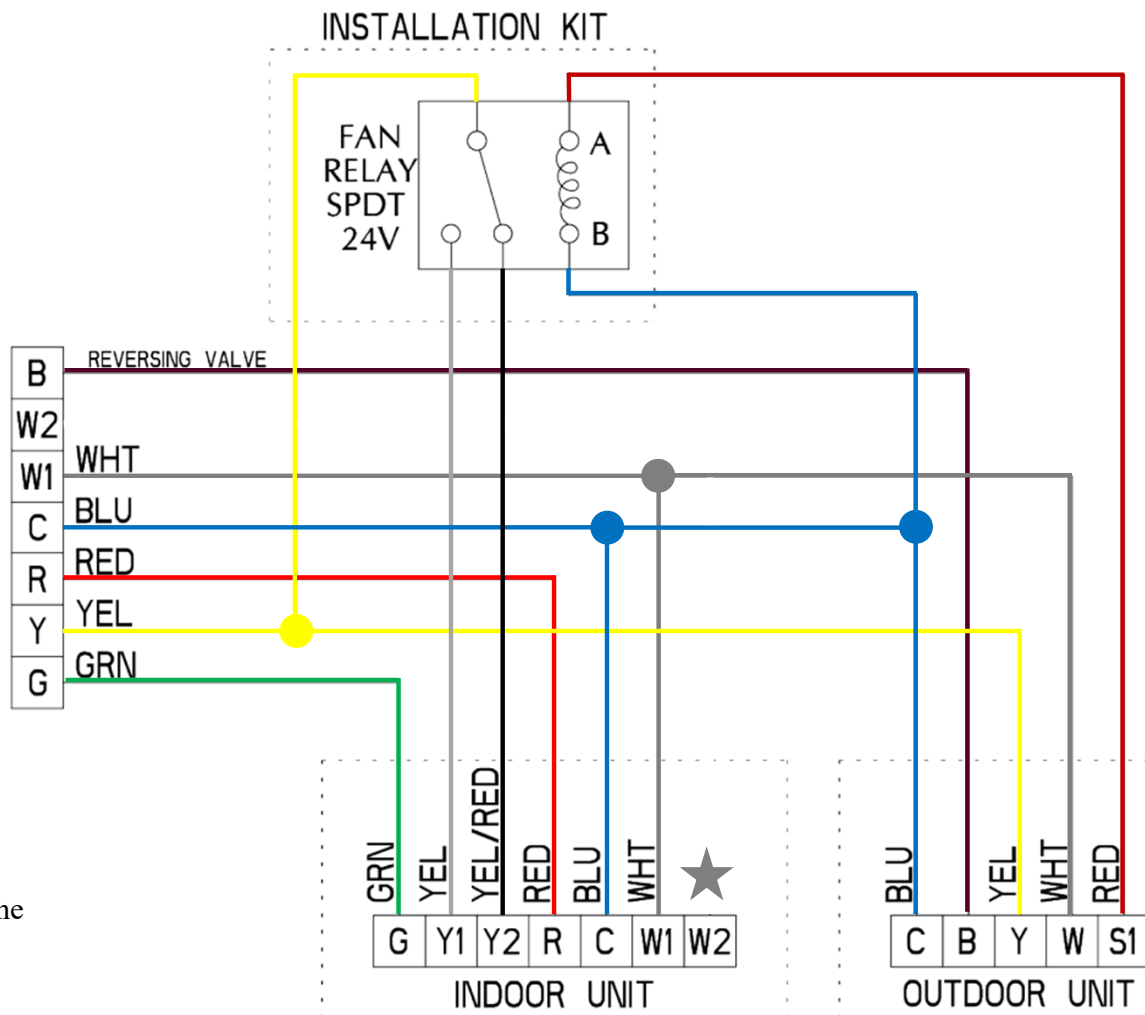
INSTALLATION KIT

FAN RELAY SPDT 24V

A

B

B

W2

W1

C

R

Y

G

REVERSING VALVE

WHT

BLU

RED

YEL

GRN

GRN YEL YEL/RED RED BLU WHT

| G | Y1 | Y2 | R | C | W1 | W2 |
|---|---|---|---|---|---|---|

INDOOR UNIT

BLU YEL WHT RED

| C | B | Y | W | S1 |
|---|---|---|---|---|

OUTDOOR UNIT

ne